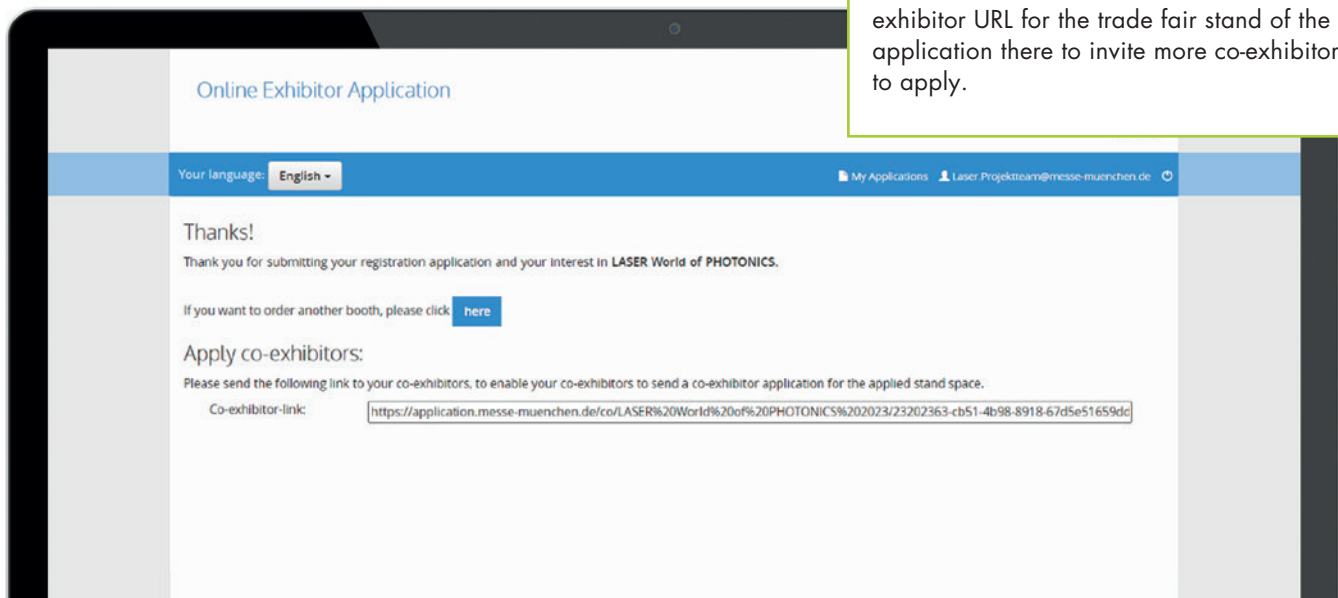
exhibitor URL for the trade fair stand of the application there to invite more co-exhibitor to apply.

Online Exhibitor Application

Your language: English

My Applications Laser.Projektteam@messe-muenchen.de

Thanks!

Thank you for submitting your registration application and your interest in LASER World of PHOTONICS.

If you want to order another booth, please click here

Apply co-exhibitors:

Please send the following link to your co-exhibitors, to enable your co-exhibitors to send a co-exhibitor application for the applied stand space.

Co-exhibitor-link: https://application.messe-muenchen.de/co/LASER%20World%20of%20PHOTONICS%202023/23202363-cb51-4b98-8918-67d5e51659dc